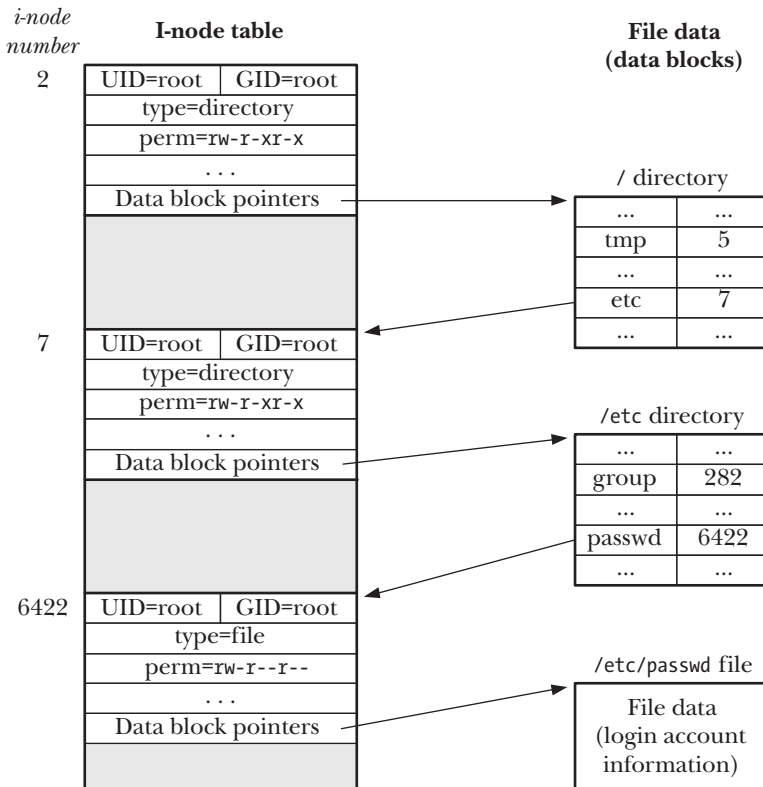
i-node number

I-node table

File data (data blocks)

2

| UID=root | GID=root |
|---|---|
| type=directory | |
| perm=rw-r-xr-x | |
| . . . | |
| Data block pointers | |

/ directory

| ... | ... |
|---|---|
| tmp | 5 |
| ... | ... |
| etc | 7 |
| ... | ... |

7

| UID=root | GID=root |
|---|---|
| type=directory | |
| perm=rw-r-xr-x | |
| . . . | |
| Data block pointers | |

/etc directory

| ... | ... |
|---|---|
| group | 282 |
| ... | ... |
| passwd | 6422 |
| ... | ... |

6422

| UID=root | GID=root |
|---|---|
| type=file | |
| perm=rw-r--r-- | |
| . . . | |
| Data block pointers | |

/etc/passwd file

File data (login account information)